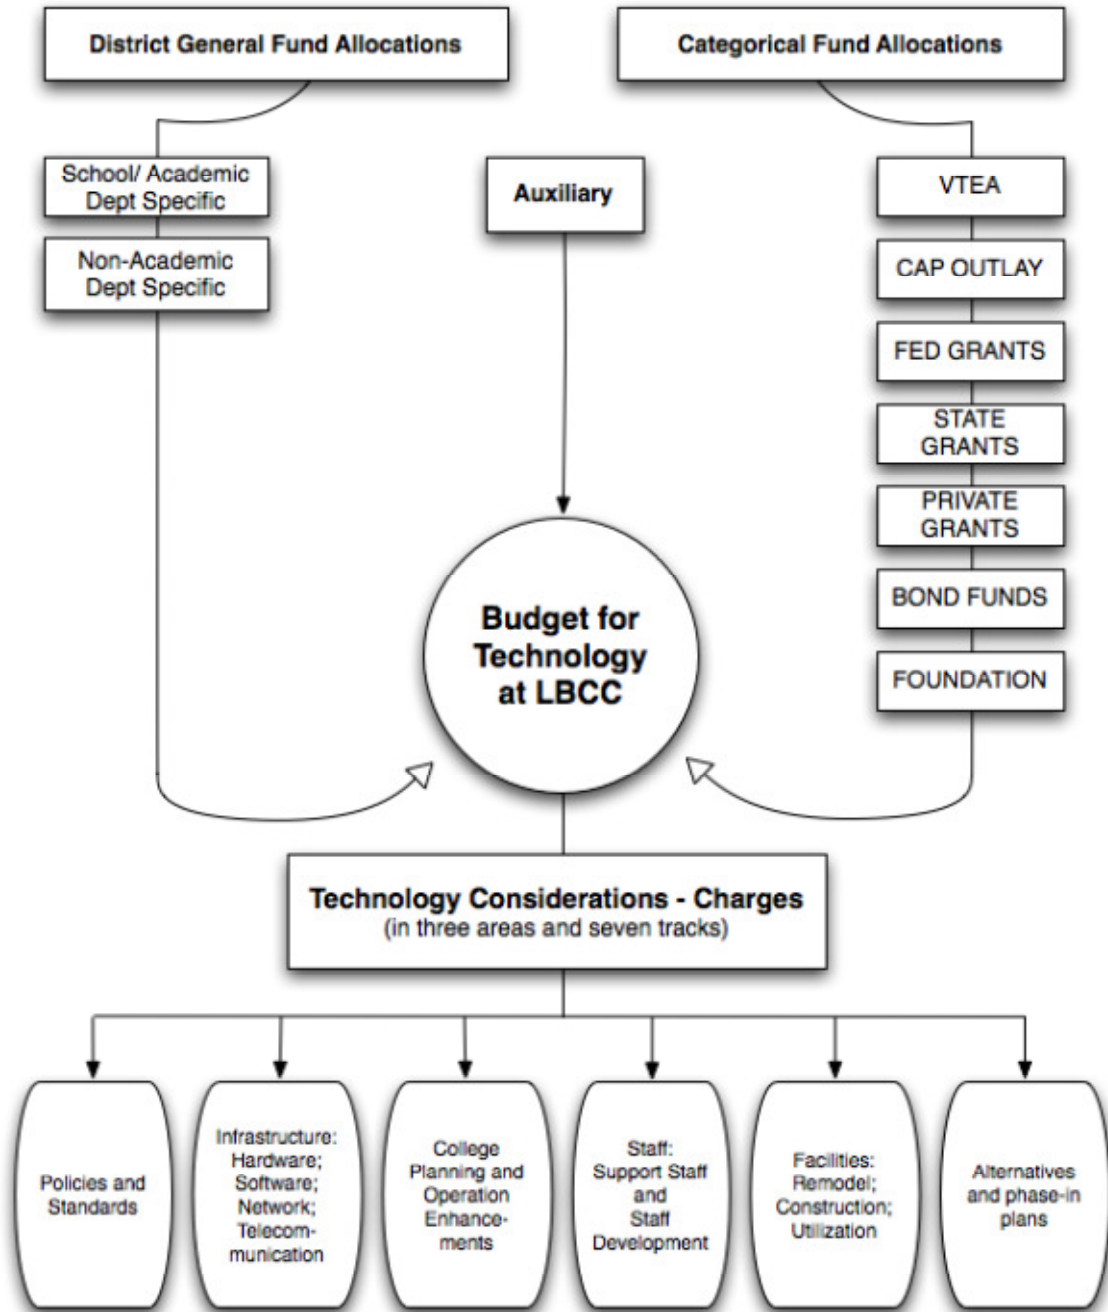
District General Fund Allocations

Categorical Fund Allocations

School/ Academic Dept Specific

Non-Academic Dept Specific

Auxiliary

VTEA

CAP OUTLAY

FED GRANTS

STATE GRANTS

PRIVATE GRANTS

BOND FUNDS

FOUNDATION

Budget for Technology at LBCC

Technology Considerations - Charges
(in three areas and seven tracks)

Policies and Standards

Infrastructure: Hardware; Software; Network; Telecommunication

College Planning and Operation Enhancements

Staff: Support Staff and Staff Development

Facilities: Remodel; Construction; Utilization

Alternatives and phase-in plans